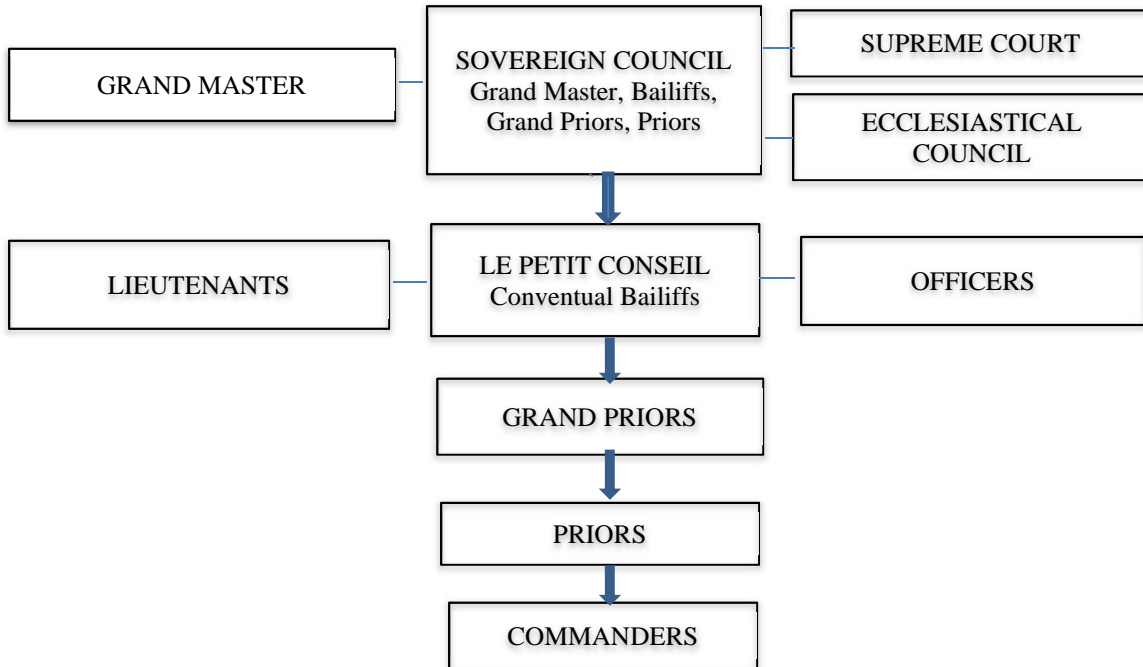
GRAND MASTER

SOVEREIGN COUNCIL
Grand Master, Bailiffs, Grand Priors, Priors

SUPREME COURT

ECCLESIASTICAL COUNCIL

LIEUTENANTS

LE PETIT CONSEIL
Conventual Bailiffs

OFFICERS

GRAND PRIORS

PRIORS

COMMANDERS